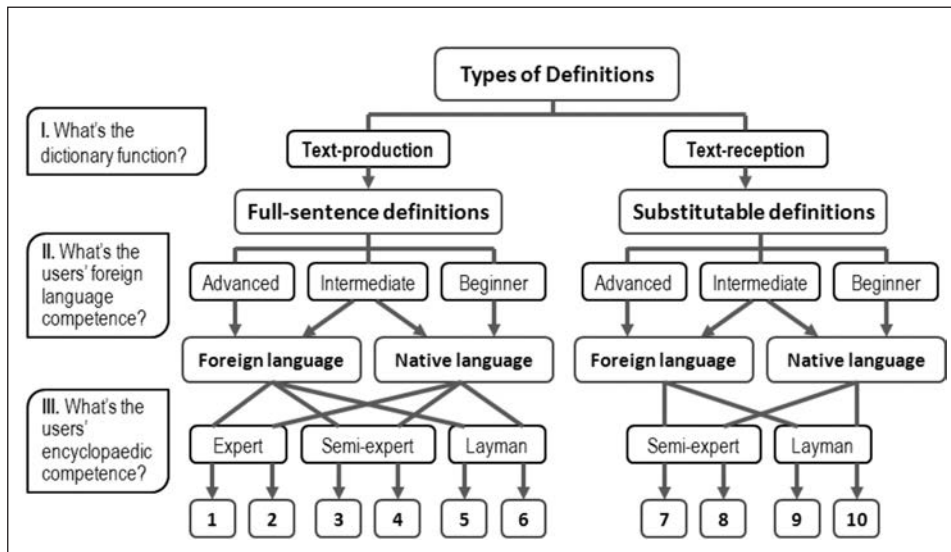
Types of Definitions

I. What's the dictionary function?

Text-production

Text-reception

Full-sentence definitions

Substitutable definitions

II. What's the users' foreign language competence?

Advanced

Intermediate

Beginner

Advanced

Intermediate

Beginner

Foreign language

Native language

Foreign language

Native language

III. What's the users' encyclopaedic competence?

Expert

Semi-expert

Layman

Semi-expert

Layman

1

2

3

4

5

6

7

8

9

10